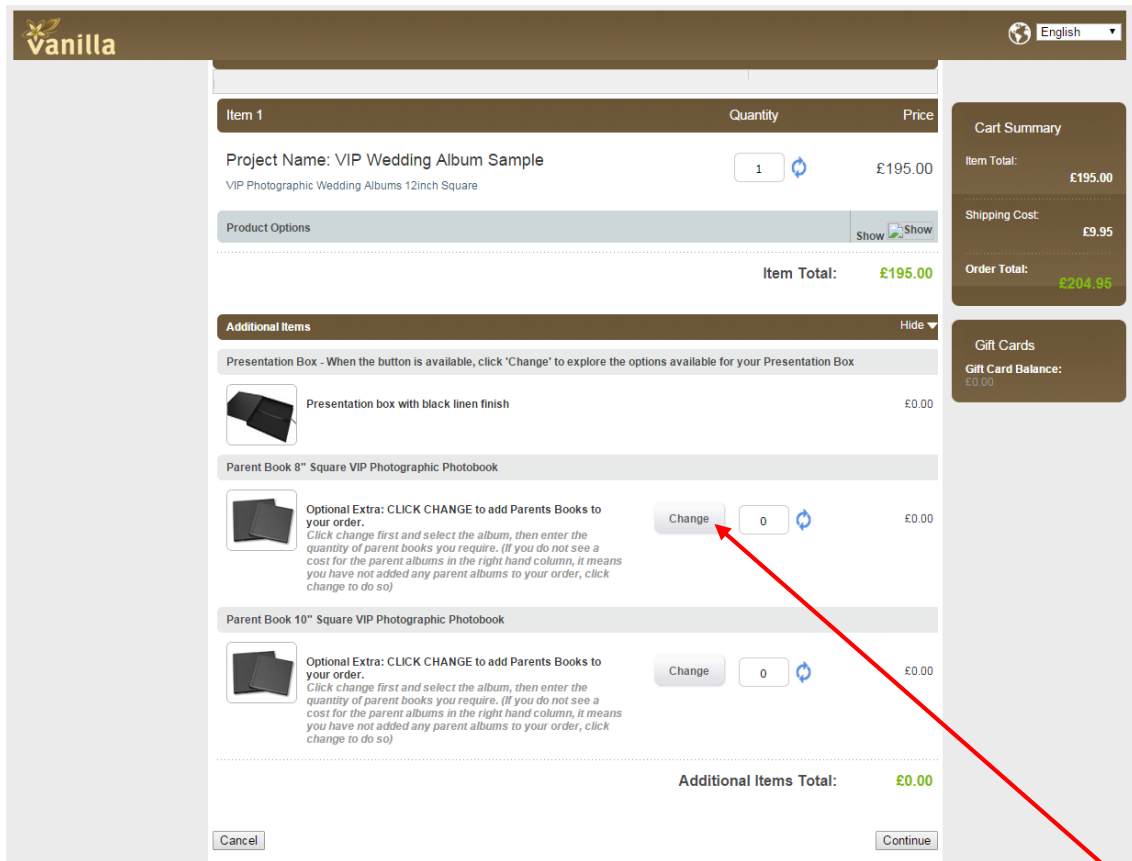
Vanilla

English

| Item 1 | Quantity | Price |
|---|---|---|
| Project Name: VIP Wedding Album Sample<br>VIP Photographic Wedding Albums 12inch Square | 1 | £195.00 |

Product Options
Show Show

Item Total: £195.00

Additional Items
Hide

Presentation Box - When the button is available, click 'Change' to explore the options available for your Presentation Box

Presentation box with black linen finish
£0.00

Parent Book 8" Square VIP Photographic Photobook

Optional Extra: CLICK CHANGE to add Parents Books to your order.
Click change first and select the album, then enter the quantity of parent books you require. (If you do not see a cost for the parent albums in the right hand column, it means you have not added any parent albums to your order, click change to do so)
Change
0
£0.00

Parent Book 10" Square VIP Photographic Photobook

Optional Extra: CLICK CHANGE to add Parents Books to your order.
Click change first and select the album, then enter the quantity of parent books you require. (If you do not see a cost for the parent albums in the right hand column, it means you have not added any parent albums to your order, click change to do so)
Change
0
£0.00

Additional Items Total: £0.00

Cancel
Continue

Cart Summary
Item Total:
£195.00
Shipping Cost:
£9.95
Order Total:
£204.95

Gift Cards
Gift Card Balance:
£0.00